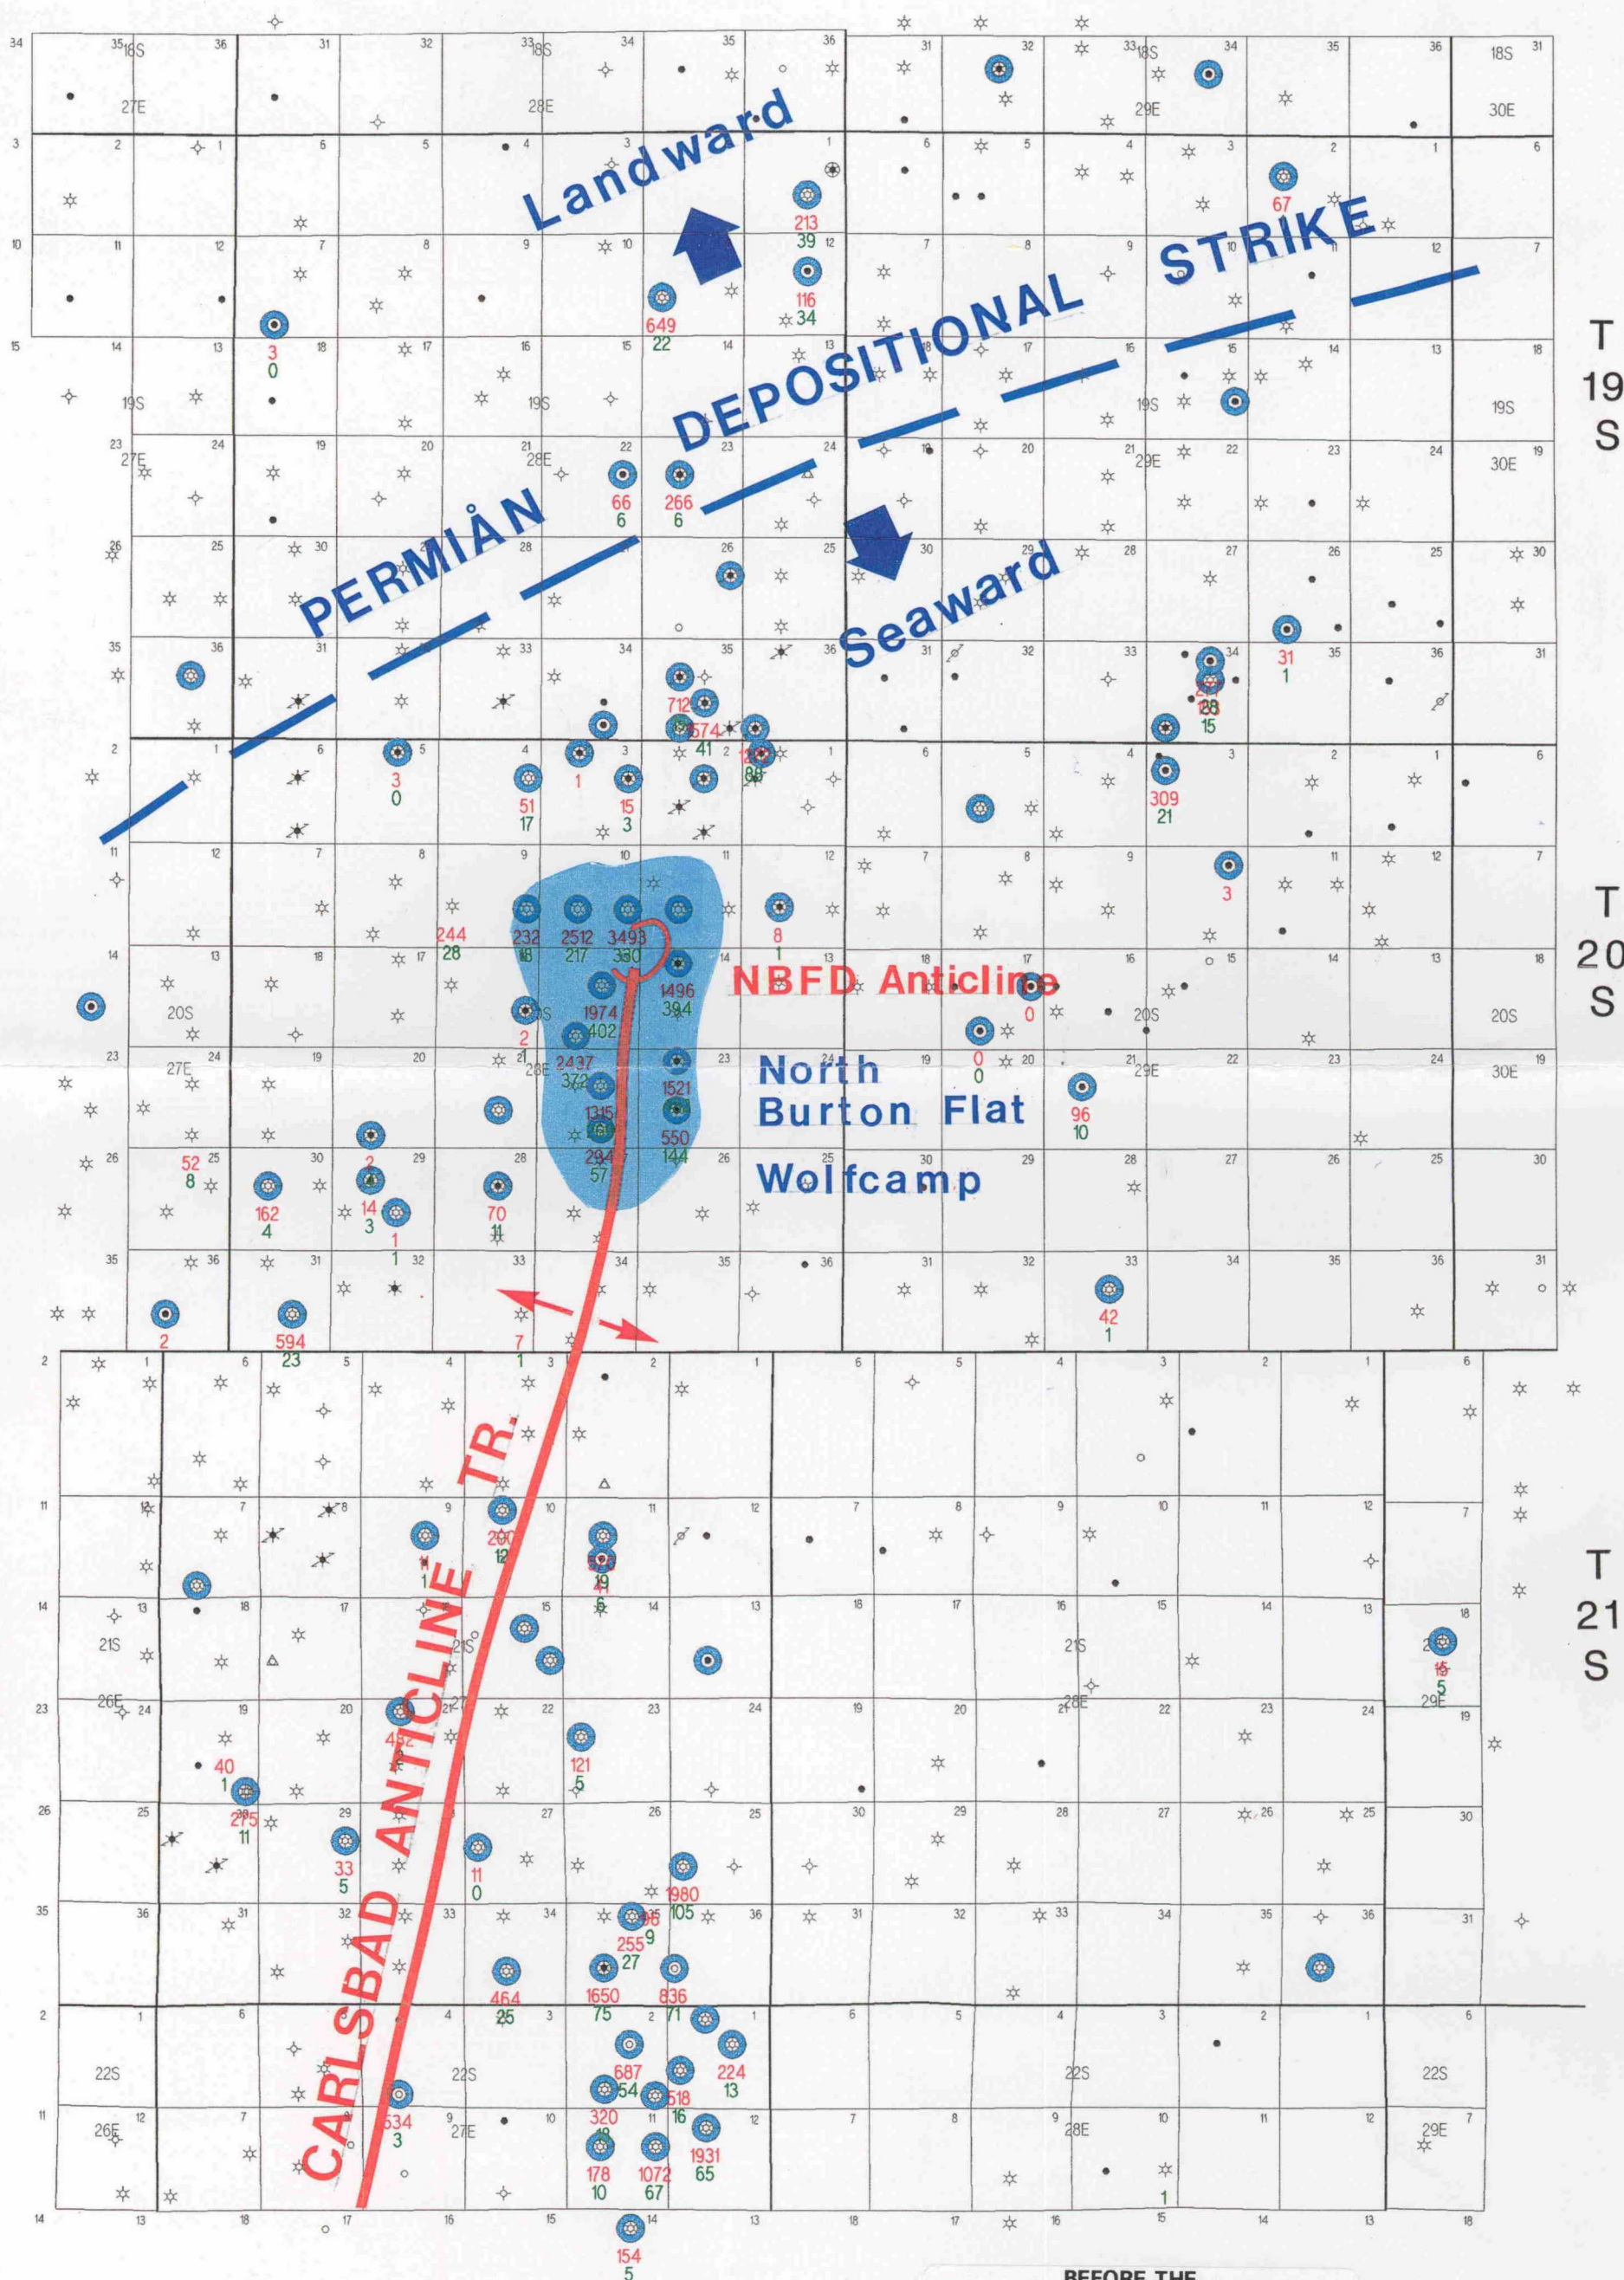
Landward

PERMIAN DEPOSITIONAL STRIKE

Seaward

NBFD Anticline

North Burton Flat Wolfcamp

CARLSBAD ANTICLINE TR.

T 19 S

T 20 S

T 21 S

18S 27E 28E 29E 30E

19S 27E 28E 29E 30E

20S 27E 28E 29E 30E

21S 26E 28E 29E

22S 26E 27E 28E 29E

213 39
116 34
649 22
67
3 0
66 6
266 6
31 1
712
574 41
309 21
3 0
51 17
1
15 3
3
244 28
232 18
2512 217
3493 330
8 1
1974 402
1496 394
2
0
0 0
2437 372
1521
96 10
1315
550 144
52 8
2
14 3
162 4
1
70 11
2941 57
2
594 23
7 1
42 1
200 12
41 5
1
40 1
275 11
121 5
33 5
11 0
1980 105
255 27
464 25
1650 75
636 71
687 54
224 13
534 3
320
518 16
178 10
1072 67
1931 65
154 5
15 5

BEFORE THE